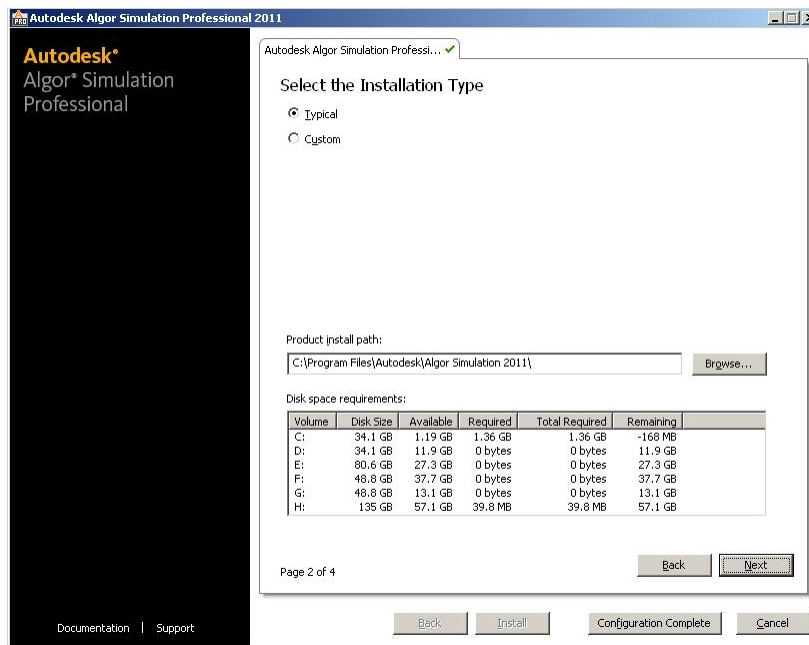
Autodesk Algor Simulation Professional 2011

Autodesk®
Algor® Simulation Professional

Autodesk Algor Simulation Professi... ✔

Select the Installation Type

Typical

Custom

Product install path:

C:\Program Files\Autodesk\Algor Simulation 2011\

Browse...

Disk space requirements:

| Volume | Disk Size | Available | Required | Total Required | Remaining |
|---|---|---|---|---|---|
| C: | 34.1 GB | 1.19 GB | 1.36 GB | 1.36 GB | -168 MB |
| D: | 34.1 GB | 11.9 GB | 0 bytes | 0 bytes | 11.9 GB |
| E: | 80.6 GB | 27.3 GB | 0 bytes | 0 bytes | 27.3 GB |
| F: | 48.8 GB | 37.7 GB | 0 bytes | 0 bytes | 37.7 GB |
| G: | 48.8 GB | 13.1 GB | 0 bytes | 0 bytes | 13.1 GB |
| H: | 135 GB | 57.1 GB | 39.8 MB | 39.8 MB | 57.1 GB |

Page 2 of 4

Back

Next

Documentation | Support

Back

Install

Configuration Complete

Cancel